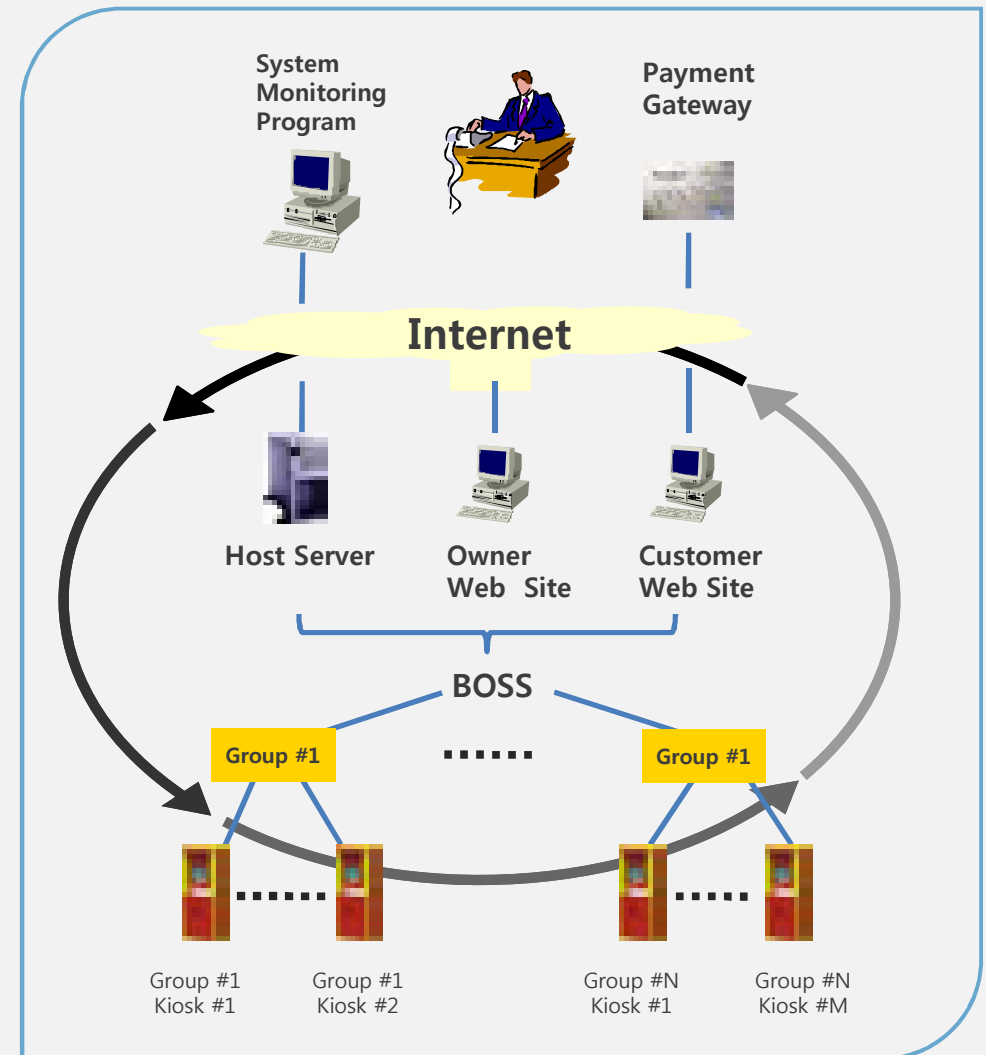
System Monitoring Program

Payment Gateway

Internet

Host Server

Owner Web Site

Customer Web Site

BOSS

Group #1

......

Group #1

......

......

Group #1 Kiosk #1

Group #1 Kiosk #2

Group #N Kiosk #1

Group #N Kiosk #M